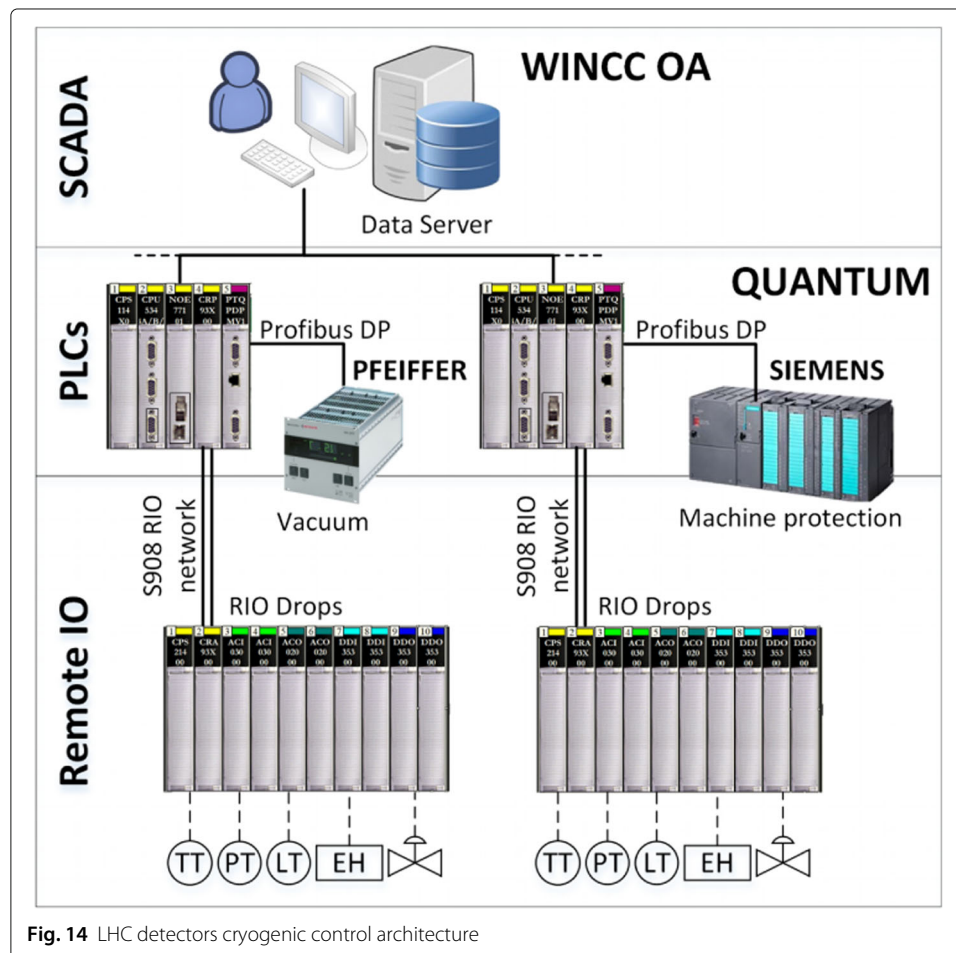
SCADA

WINCC OA

Data Server

PLCs

QUANTUM

1 CPS 114 X0
2 CPU 534 A/B/
3 NOE 771 01
4 CRP 93X 00
5 PTQ PDP MV1

Profibus DP

PFEIFFER

Vacuum

1 CPS 114 X0
2 CPU 534 A/B/
3 NOE 771 01
4 CRP 93X 00
5 PTQ PDP MV1

Profibus DP

SIEMENS

Machine protection

Remote IO

S908 RIO network

RIO Drops

1 CPS 214 00
2 CRA 93X 00
3 ACI 030 00
4 ACI 030 00
5 ACO 020 00
6 ACO 020 00
7 DDI 353 00
8 DDI 353 00
9 DDO 353 00
10 DDO 353 00

TT PT LT EH

S908 RIO network

RIO Drops

1 CPS 214 00
2 CRA 93X 00
3 ACI 030 00
4 ACI 030 00
5 ACO 020 00
6 ACO 020 00
7 DDI 353 00
8 DDI 353 00
9 DDO 353 00
10 DDO 353 00

TT PT LT EH

**Fig. 14** LHC detectors cryogenic control architecture